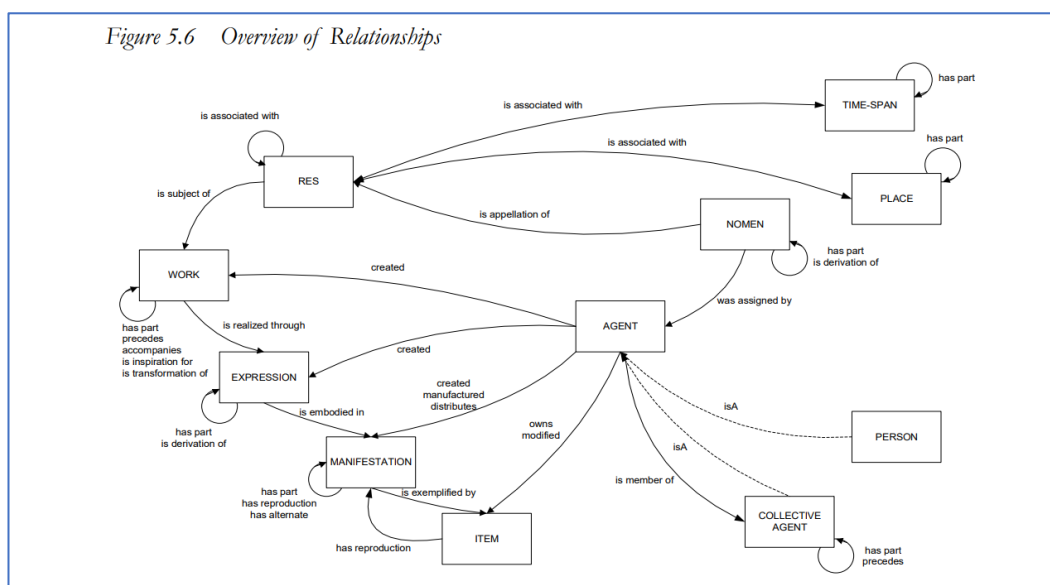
Figure 5.6 Overview of Relationships

has part

TIME-SPAN

is associated with

is associated with

is associated with

has part

RES

is subject of

PLACE

is appellation of

NOMEN

has part
is derivation of

WORK

created

was assigned by

AGENT

has part
precedes
accompanies
is inspiration for
is transformation of

is realized through

created

EXPRESSION

created
manufactured
distributes

isA

owns
modified

is embodied in

has part
is derivation of

PERSON

isA

MANIFESTATION

is member of

is exemplified by

has part
has reproduction
has alternate

COLLECTIVE AGENT

ITEM

has reproduction

has part
precedes